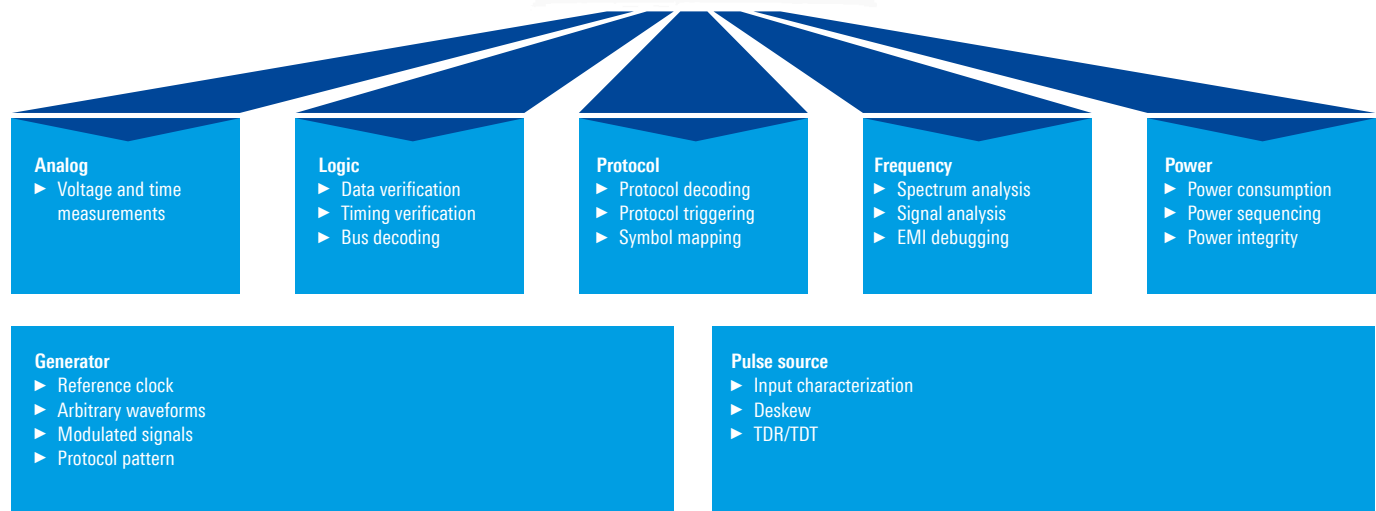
Analog
► Voltage and time measurements

Logic
► Data verification
► Timing verification
► Bus decoding

Protocol
► Protocol decoding
► Protocol triggering
► Symbol mapping

Frequency
► Spectrum analysis
► Signal analysis
► EMI debugging

Power
► Power consumption
► Power sequencing
► Power integrity

Generator
► Reference clock
► Arbitrary waveforms
► Modulated signals
► Protocol pattern

Pulse source
► Input characterization
► Deskew
► TDR/TDT